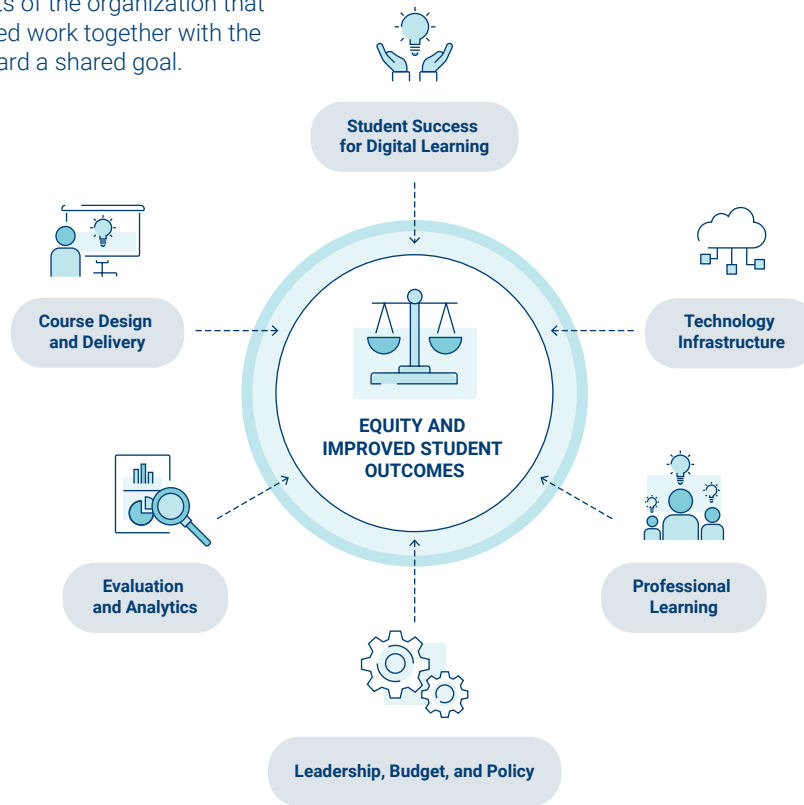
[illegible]ts of the organization that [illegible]ed work together with the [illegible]ard a shared goal.

Student Success for Digital Learning

Course Design and Delivery

Technology Infrastructure

EQUITY AND IMPROVED STUDENT OUTCOMES

Evaluation and Analytics

Professional Learning

Leadership, Budget, and Policy